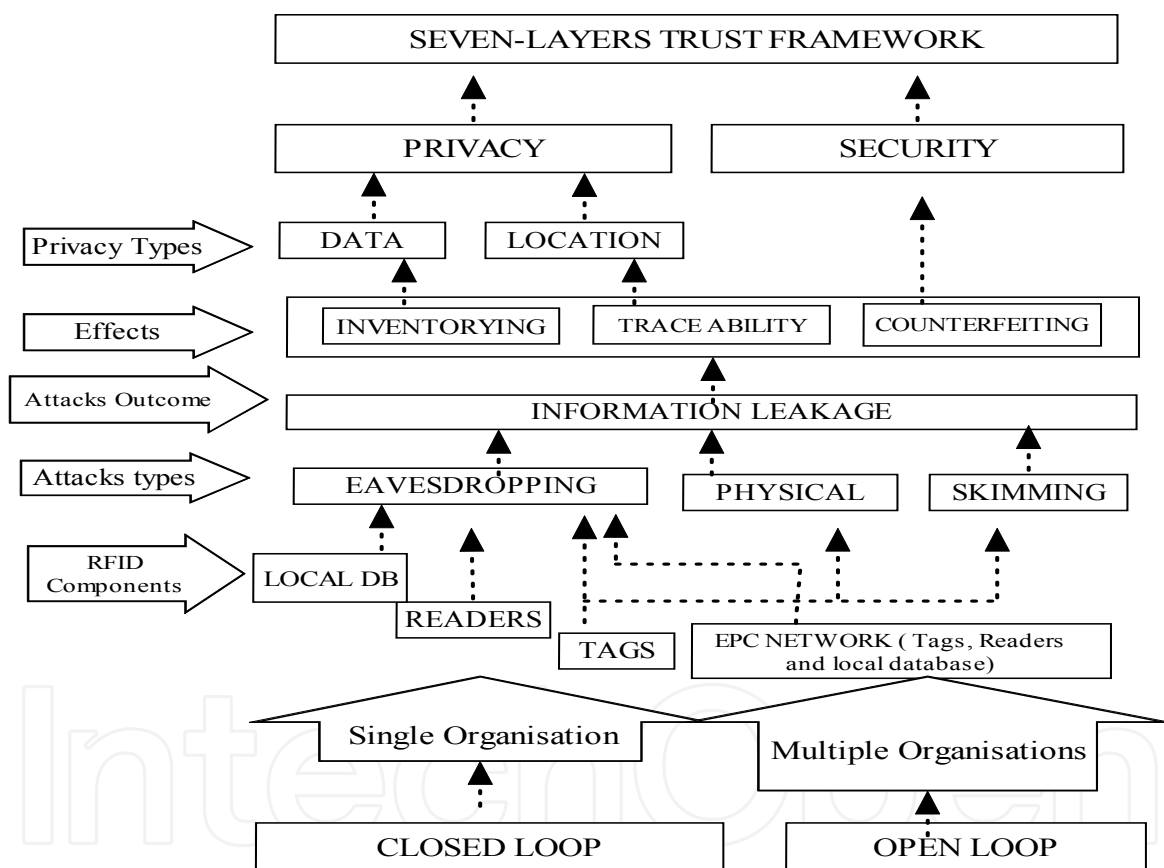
SEVEN-LAYERS TRUST FRAMEWORK

PRIVACY

SECURITY

Privacy Types

DATA

LOCATION

Effects

INVENTORYING

TRACE ABILITY

COUNTERFEITING

Attacks Outcome

INFORMATION LEAKAGE

Attacks types

EAVESDROPPING

PHYSICAL

SKIMMING

RFID Components

LOCAL DB

READERS

TAGS

EPC NETWORK ( Tags, Readers and local database)

Single Organisation

Multiple Organisations

CLOSED LOOP

OPEN LOOP

IntechOpen